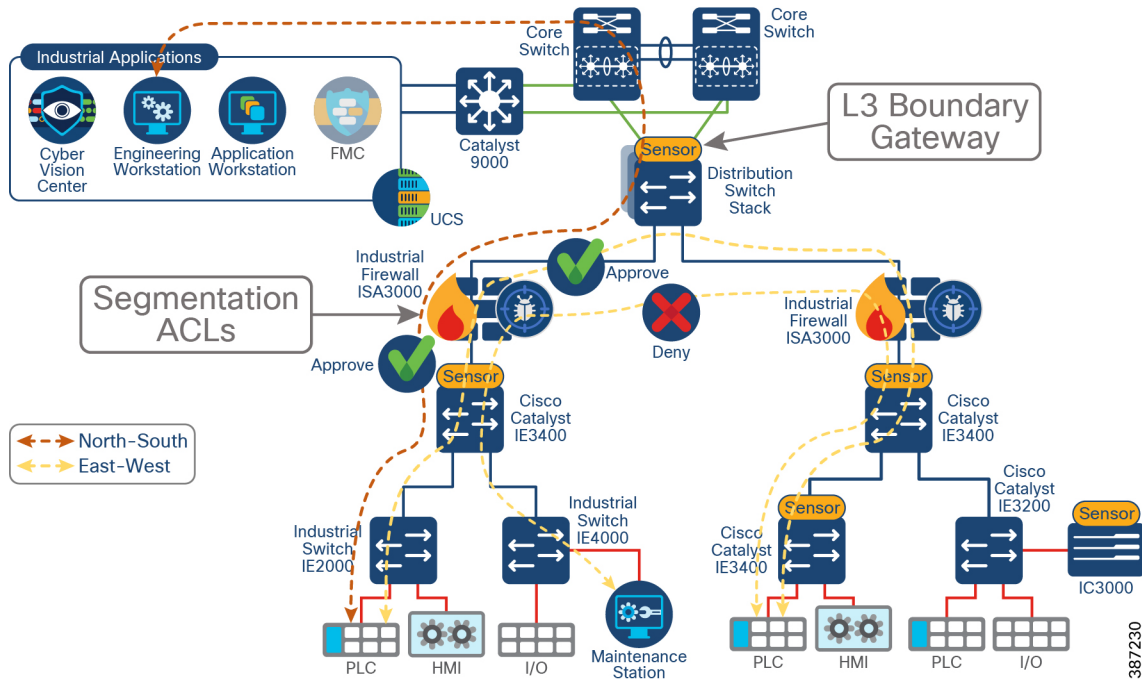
Industrial Applications

Cyber Vision Center

Engineering Workstation

Application Workstation

FMC

UCS

Catalyst 9000

Core Switch

Core Switch

L3 Boundary Gateway

Sensor

Distribution Switch Stack

Industrial Firewall ISA3000

Approve

Segmentation ACLs

Deny

Industrial Firewall ISA3000

Approve

Sensor

Cisco Catalyst IE3400

Sensor

Cisco Catalyst IE3400

North-South

East-West

Industrial Switch IE2000

Industrial Switch IE4000

Cisco Catalyst IE3200

Sensor

Sensor

Cisco Catalyst IE3400

IC3000

PLC

HMI

I/O

Maintenance Station

PLC

HMI

PLC

I/O

387230